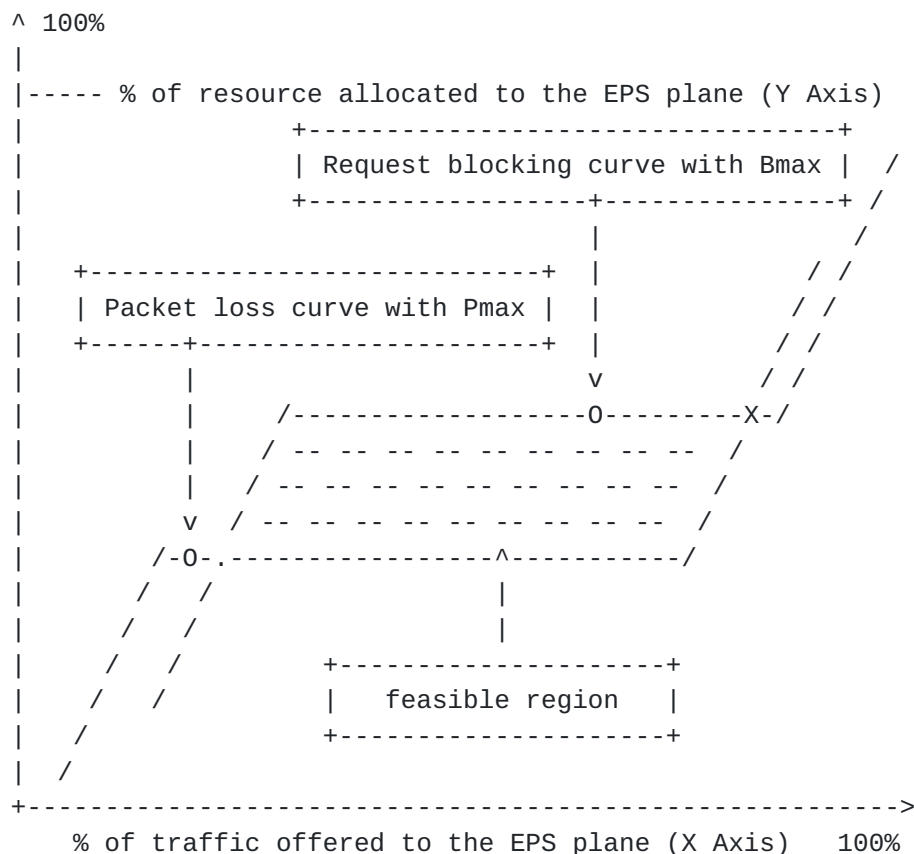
^ 100%

% of resource allocated to the EPS plane (Y Axis)

Request blocking curve with Bmax

Packet loss curve with Pmax

v

v

O

X

O

^

feasible region

% of traffic offered to the EPS plane (X Axis) 100%